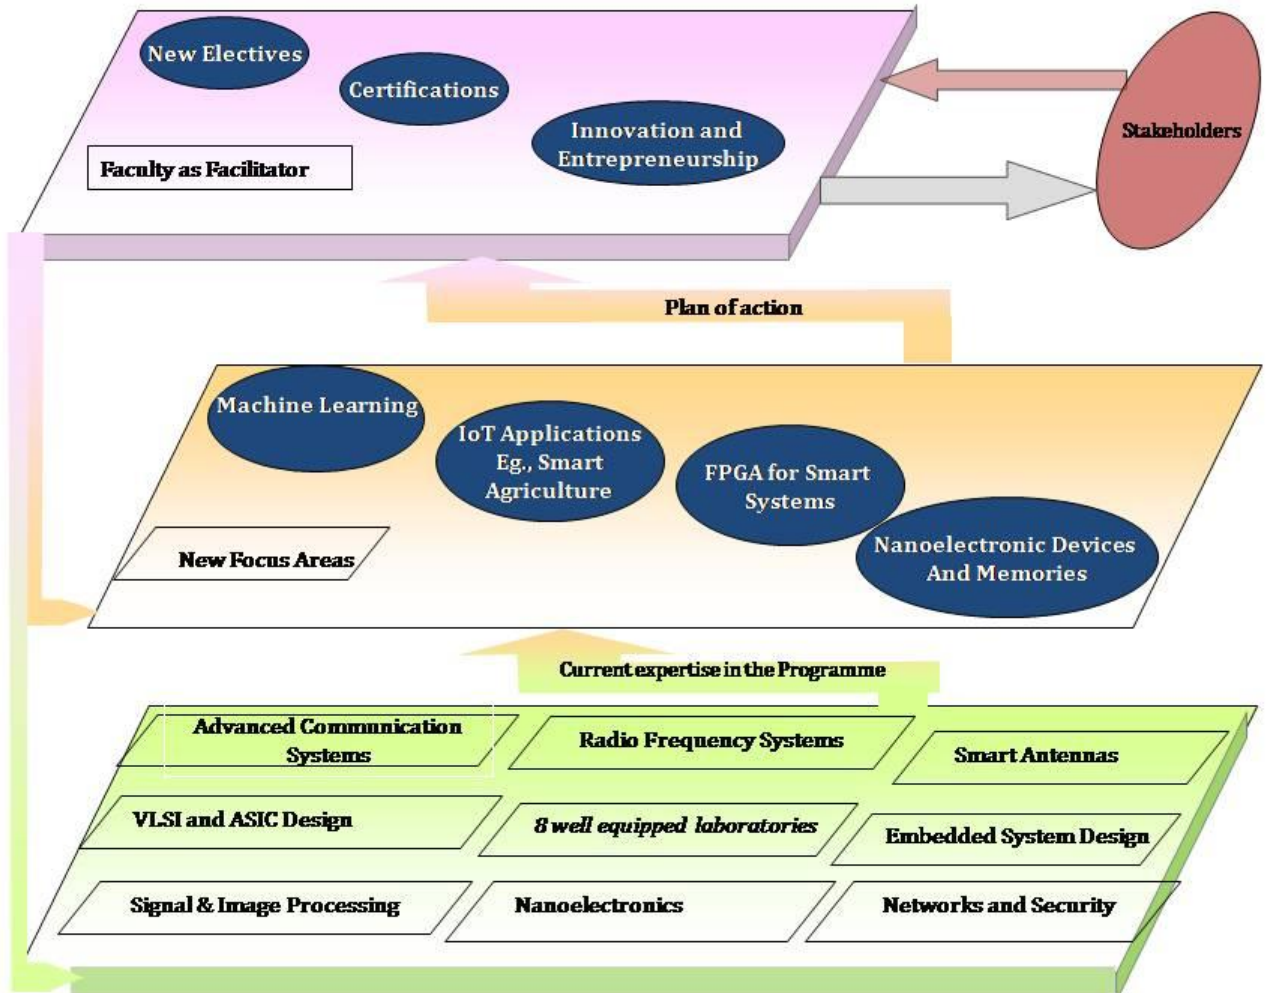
New Electives

Certifications

Innovation and Entrepreneurship

Faculty as Facilitator

Stakeholders

Plan of action

Machine Learning

IoT Applications Eg., Smart Agriculture

FPGA for Smart Systems

Nanoelectronic Devices And Memories

New Focus Areas

Current expertise in the Programme

Advanced Communication Systems

Radio Frequency Systems

Smart Antennas

VLSI and ASIC Design

8 well equipped laboratories

Embedded System Design

Signal & Image Processing

Nanoelectronics

Networks and Security